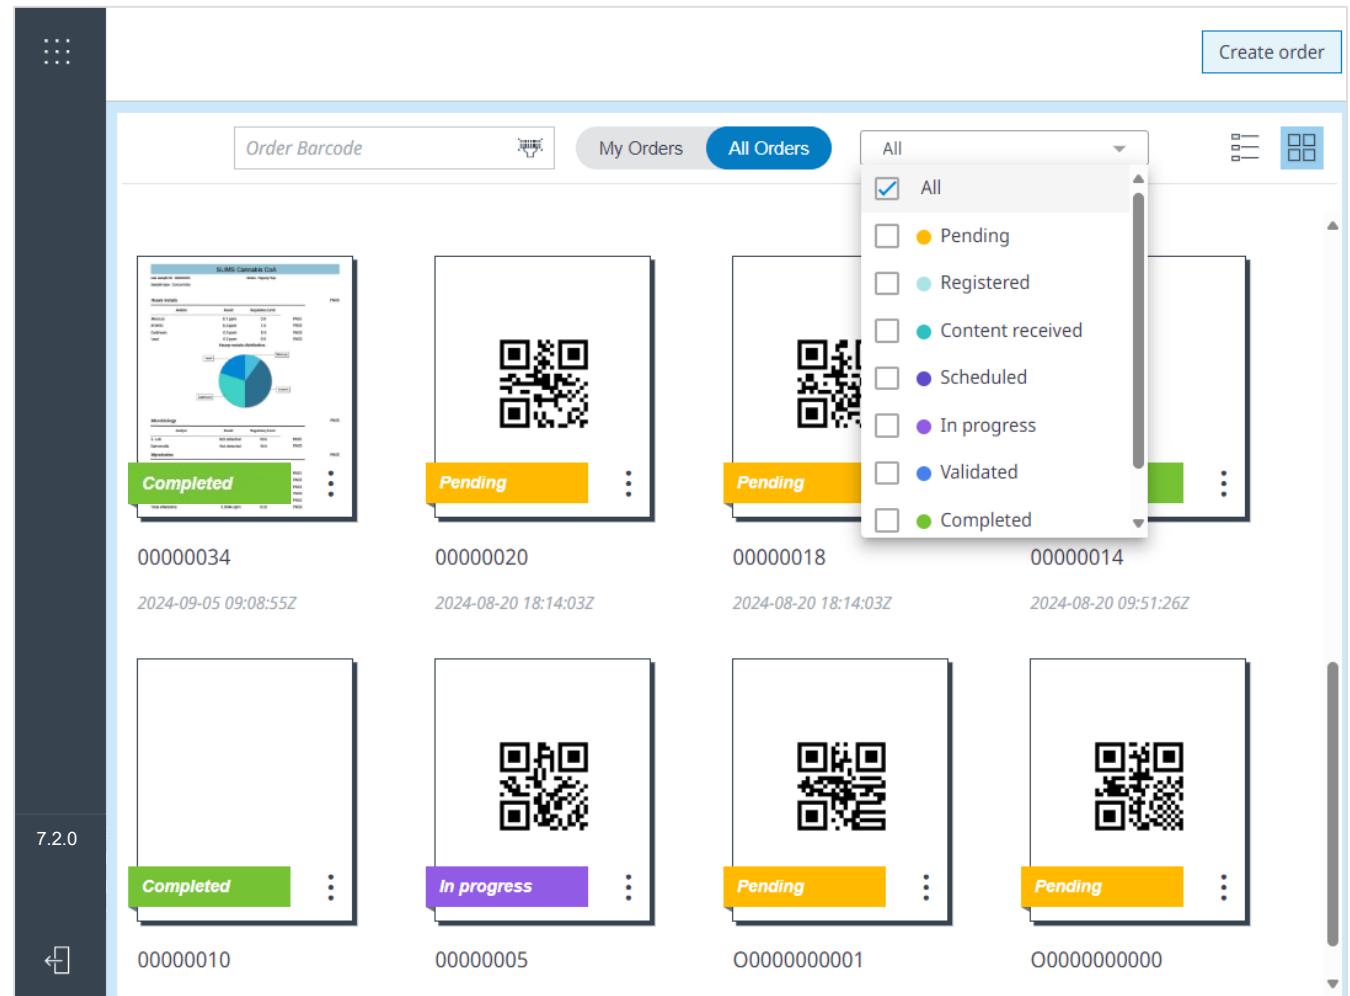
Create order

Order Barcode

My Orders All Orders

All

All
Pending
Registered
Content received
Scheduled
In progress
Validated
Completed

SLIMS Cannabis CoA

Completed
00000034
2024-09-05 09:08:55Z

Pending
00000020
2024-08-20 18:14:03Z

Pending
00000018
2024-08-20 18:14:03Z

00000014
2024-08-20 09:51:26Z

Completed
00000010

In progress
00000005

Pending
O0000000001

Pending
O0000000000

7.2.0